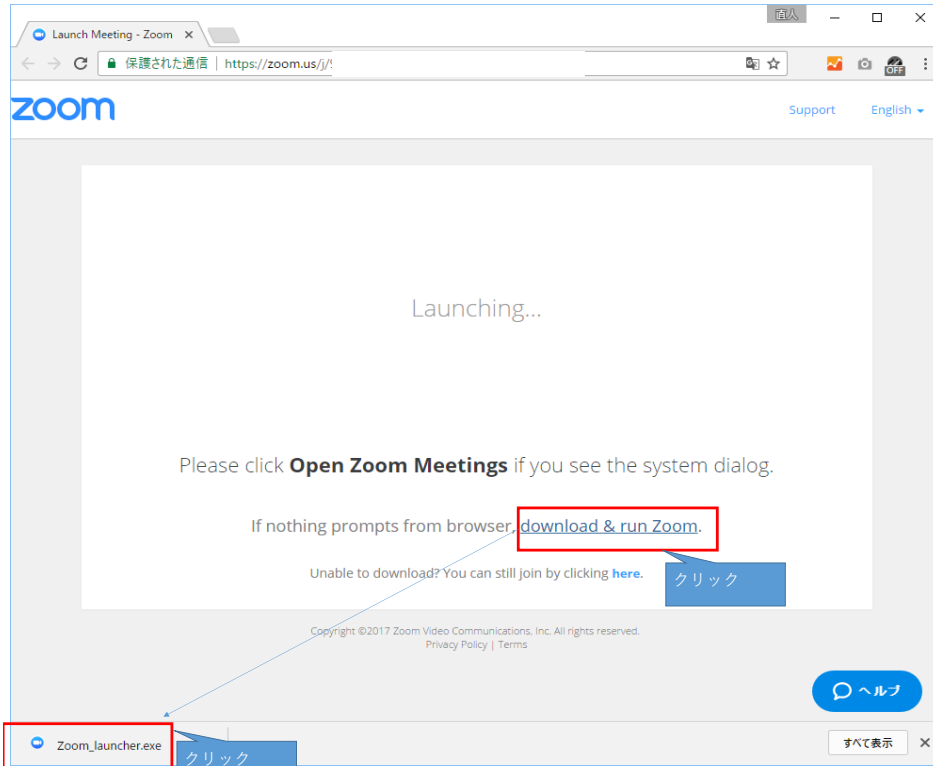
Launch Meeting - Zoom ×

直人

保護された通信 | https://zoom.us/j/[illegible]

OFF

zoom

Support English

Launching...

Please click **Open Zoom Meetings** if you see the system dialog.

If nothing prompts from browser, download & run Zoom.

Unable to download? You can still join by clicking here.

クリック

Copyright ©2017 Zoom Video Communications, Inc. All rights reserved.
Privacy Policy | Terms

ヘルプ

Zoom_launcher.exe

クリック

すべて表示

×